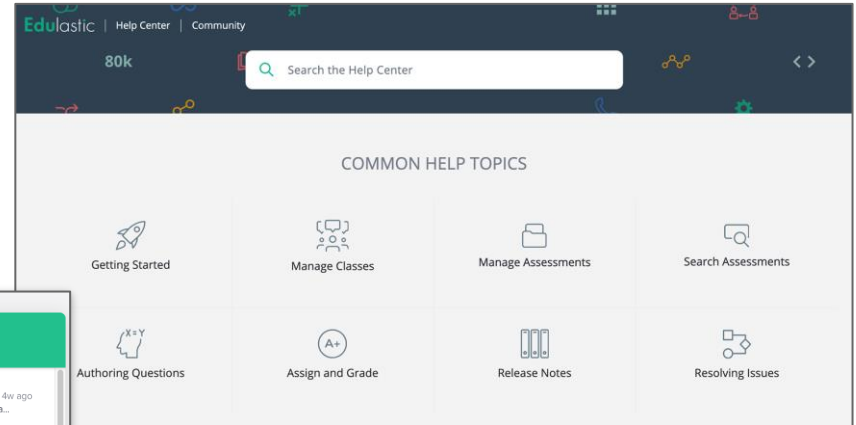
Edulastic | Help Center | Community

80k

Search the Help Center

COMMON HELP TOPICS

Getting Started

Manage Classes

Manage Assessments

Search Assessments

X=Y

Authoring Questions

A+

Assign and Grade

Release Notes

Resolving Issues

4w ago